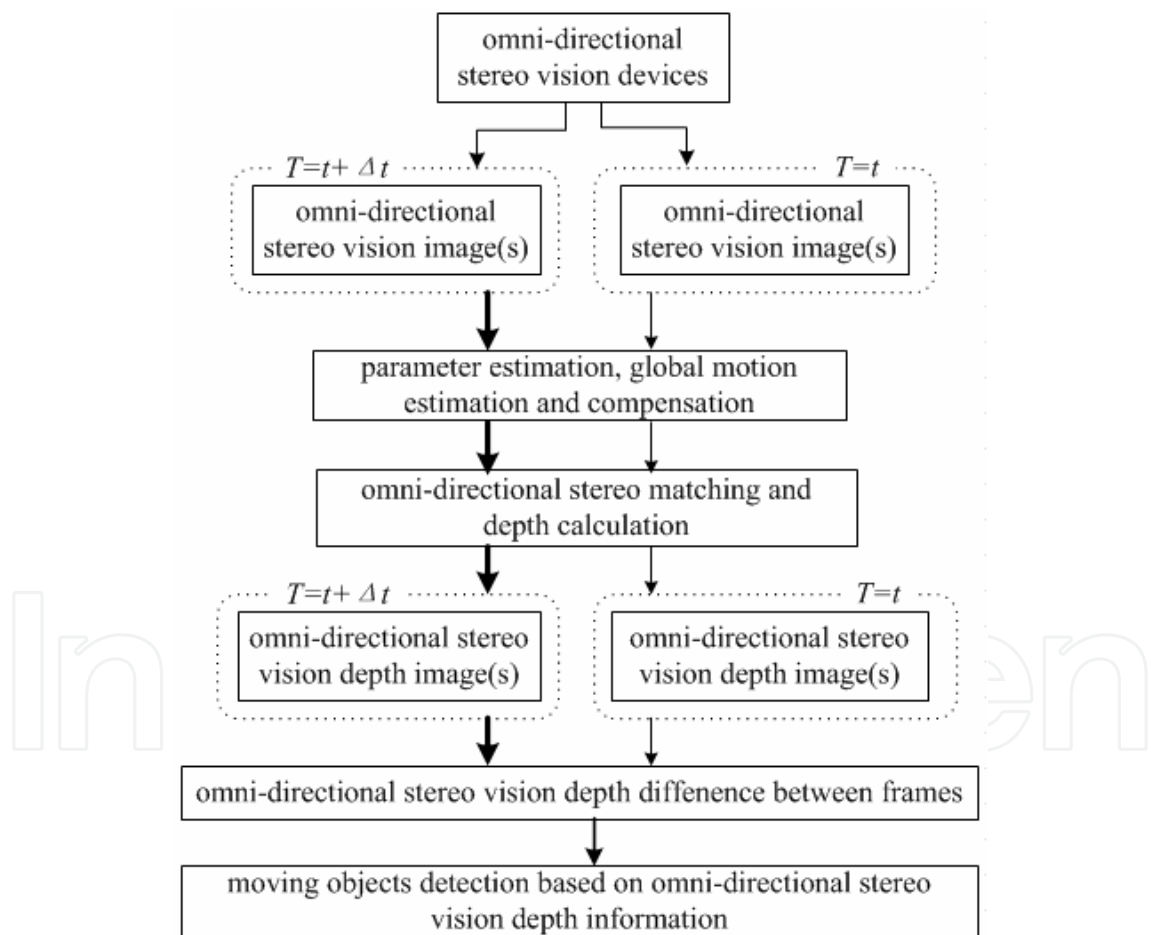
omni-directional stereo vision devices

$T=t+\Delta t$

omni-directional stereo vision image(s)

$T=t$

omni-directional stereo vision image(s)

parameter estimation, global motion estimation and compensation

omni-directional stereo matching and depth calculation

$T=t+\Delta t$

omni-directional stereo vision depth image(s)

$T=t$

omni-directional stereo vision depth image(s)

omni-directional stereo vision depth diffenence between frames

moving objects detection based on omni-directional stereo vision depth information